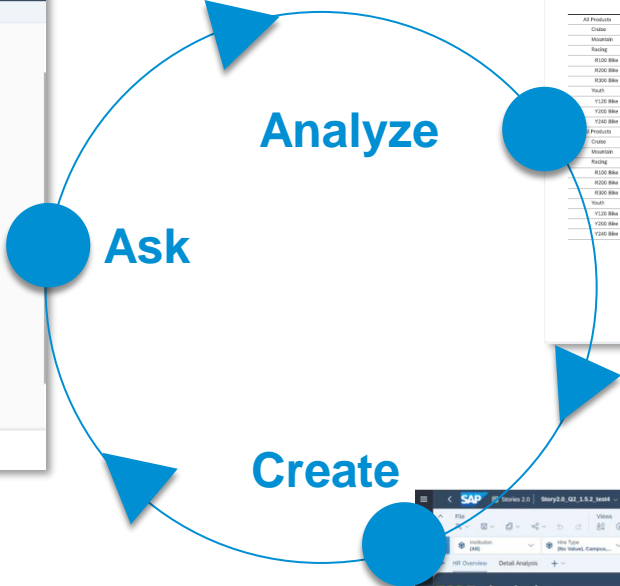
Analyze

Ask

Create

All Products
Cruise
Mountain
Racing
R100 Bike
R200 Bike
R300 Bike
Youth
Y120 Bike
Y200 Bike
Y240 Bike
ll Products
Cruise
Mountain
Racing
R100 Bike
R200 Bike
R300 Bike
Youth
Y120 Bike
Y200 Bike
Y240 Bike

SAP Stories 2.0 Story2.0_Q2_1.5.2_test4
File
Views
Institution (All)
Hire Type (No Value), Campus...
HR Overview Detail Analysis +